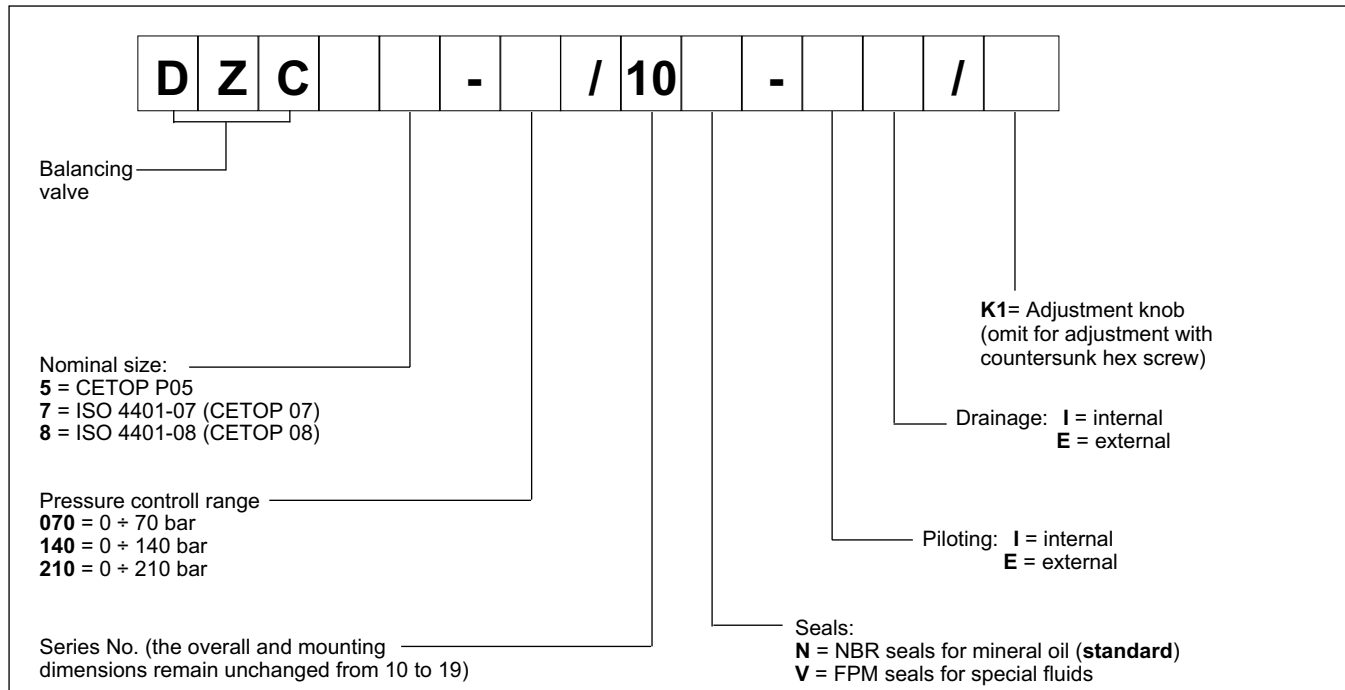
| D | Z | C | | | - | | / | 10 | | - | | | / | |
|---|---|---|---|---|---|---|---|---|---|---|---|---|---|---|

Balancing valve

K1= Adjustment knob (omit for adjustment with countersunk hex screw)

Nominal size:
5 = CETOP P05
7 = ISO 4401-07 (CETOP 07)
8 = ISO 4401-08 (CETOP 08)

Drainage: I = internal
E = external

Pressure controll range
070 = 0 ÷ 70 bar
140 = 0 ÷ 140 bar
210 = 0 ÷ 210 bar

Piloting: I = internal
E = external

Seals:
N = NBR seals for mineral oil (standard)
V = FPM seals for special fluids

Series No. (the overall and mounting dimensions remain unchanged from 10 to 19)